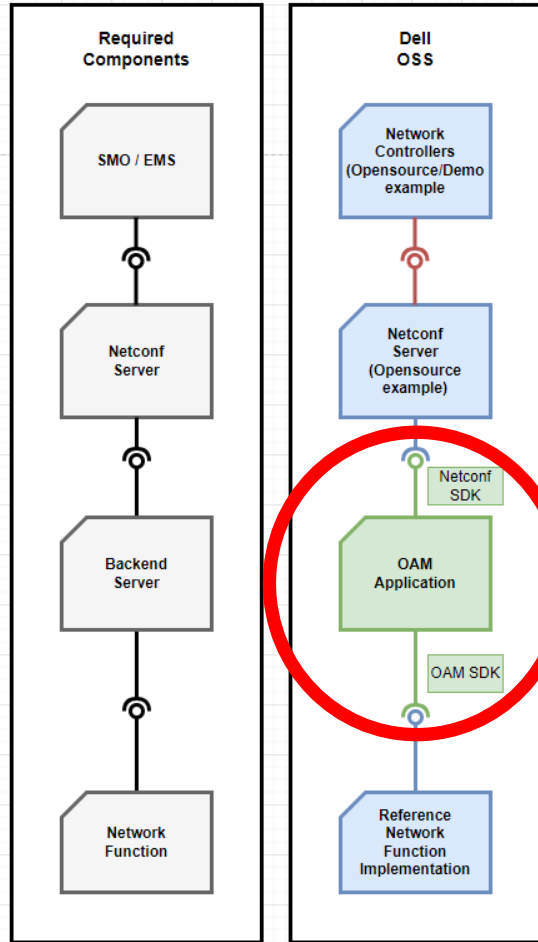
Required Components

SMO / EMS

Netconf Server

Backend Server

Network Function

Dell OSS

Network Controllers (Opensource/Demo example

Netconf Server (Opensource example)

Netconf SDK

OAM Application

OAM SDK

Reference Network Function Implementation